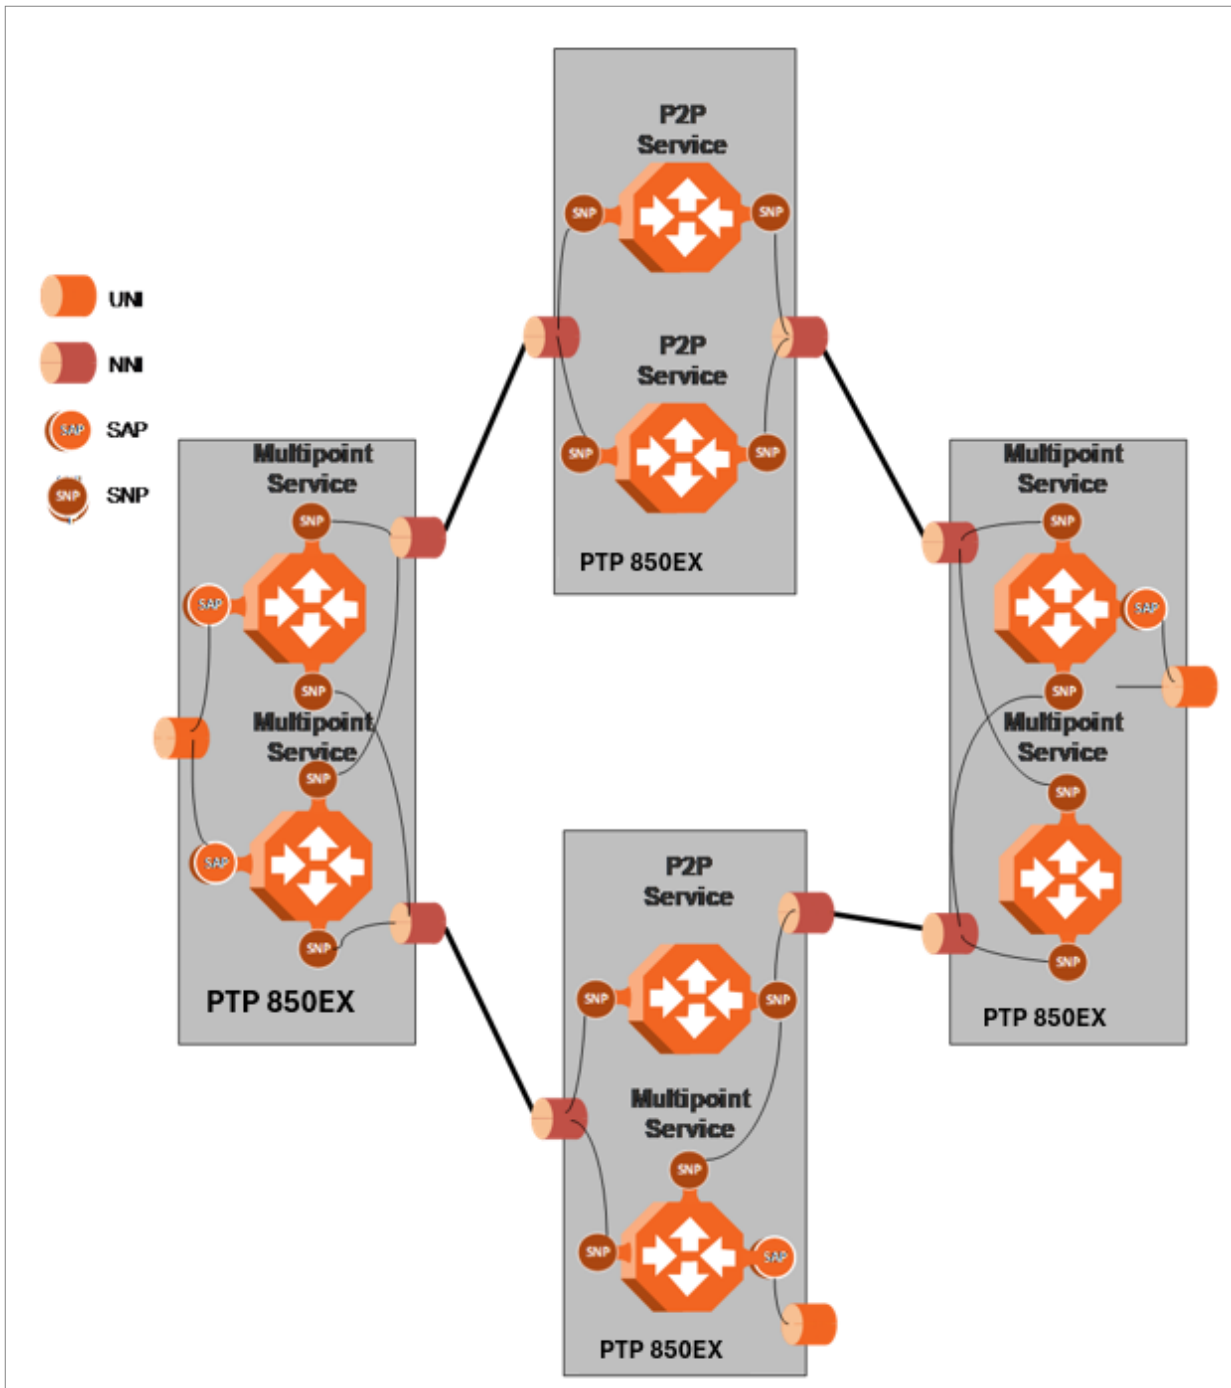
UNI
NNI
SAP SAP
SNP SNP

P2P Service
SNP SNP
P2P Service
SNP SNP
PTP 850EX

Multipoint Service
SNP
SAP
SNP
Multipoint Service
SNP
SAP
SNP
PTP 850EX

Multipoint Service
SNP
SAP
SNP
Multipoint Service
SNP
SNP
PTP 850EX

P2P Service
SNP SNP
Multipoint Service
SNP
SNP
SAP
PTP 850EX